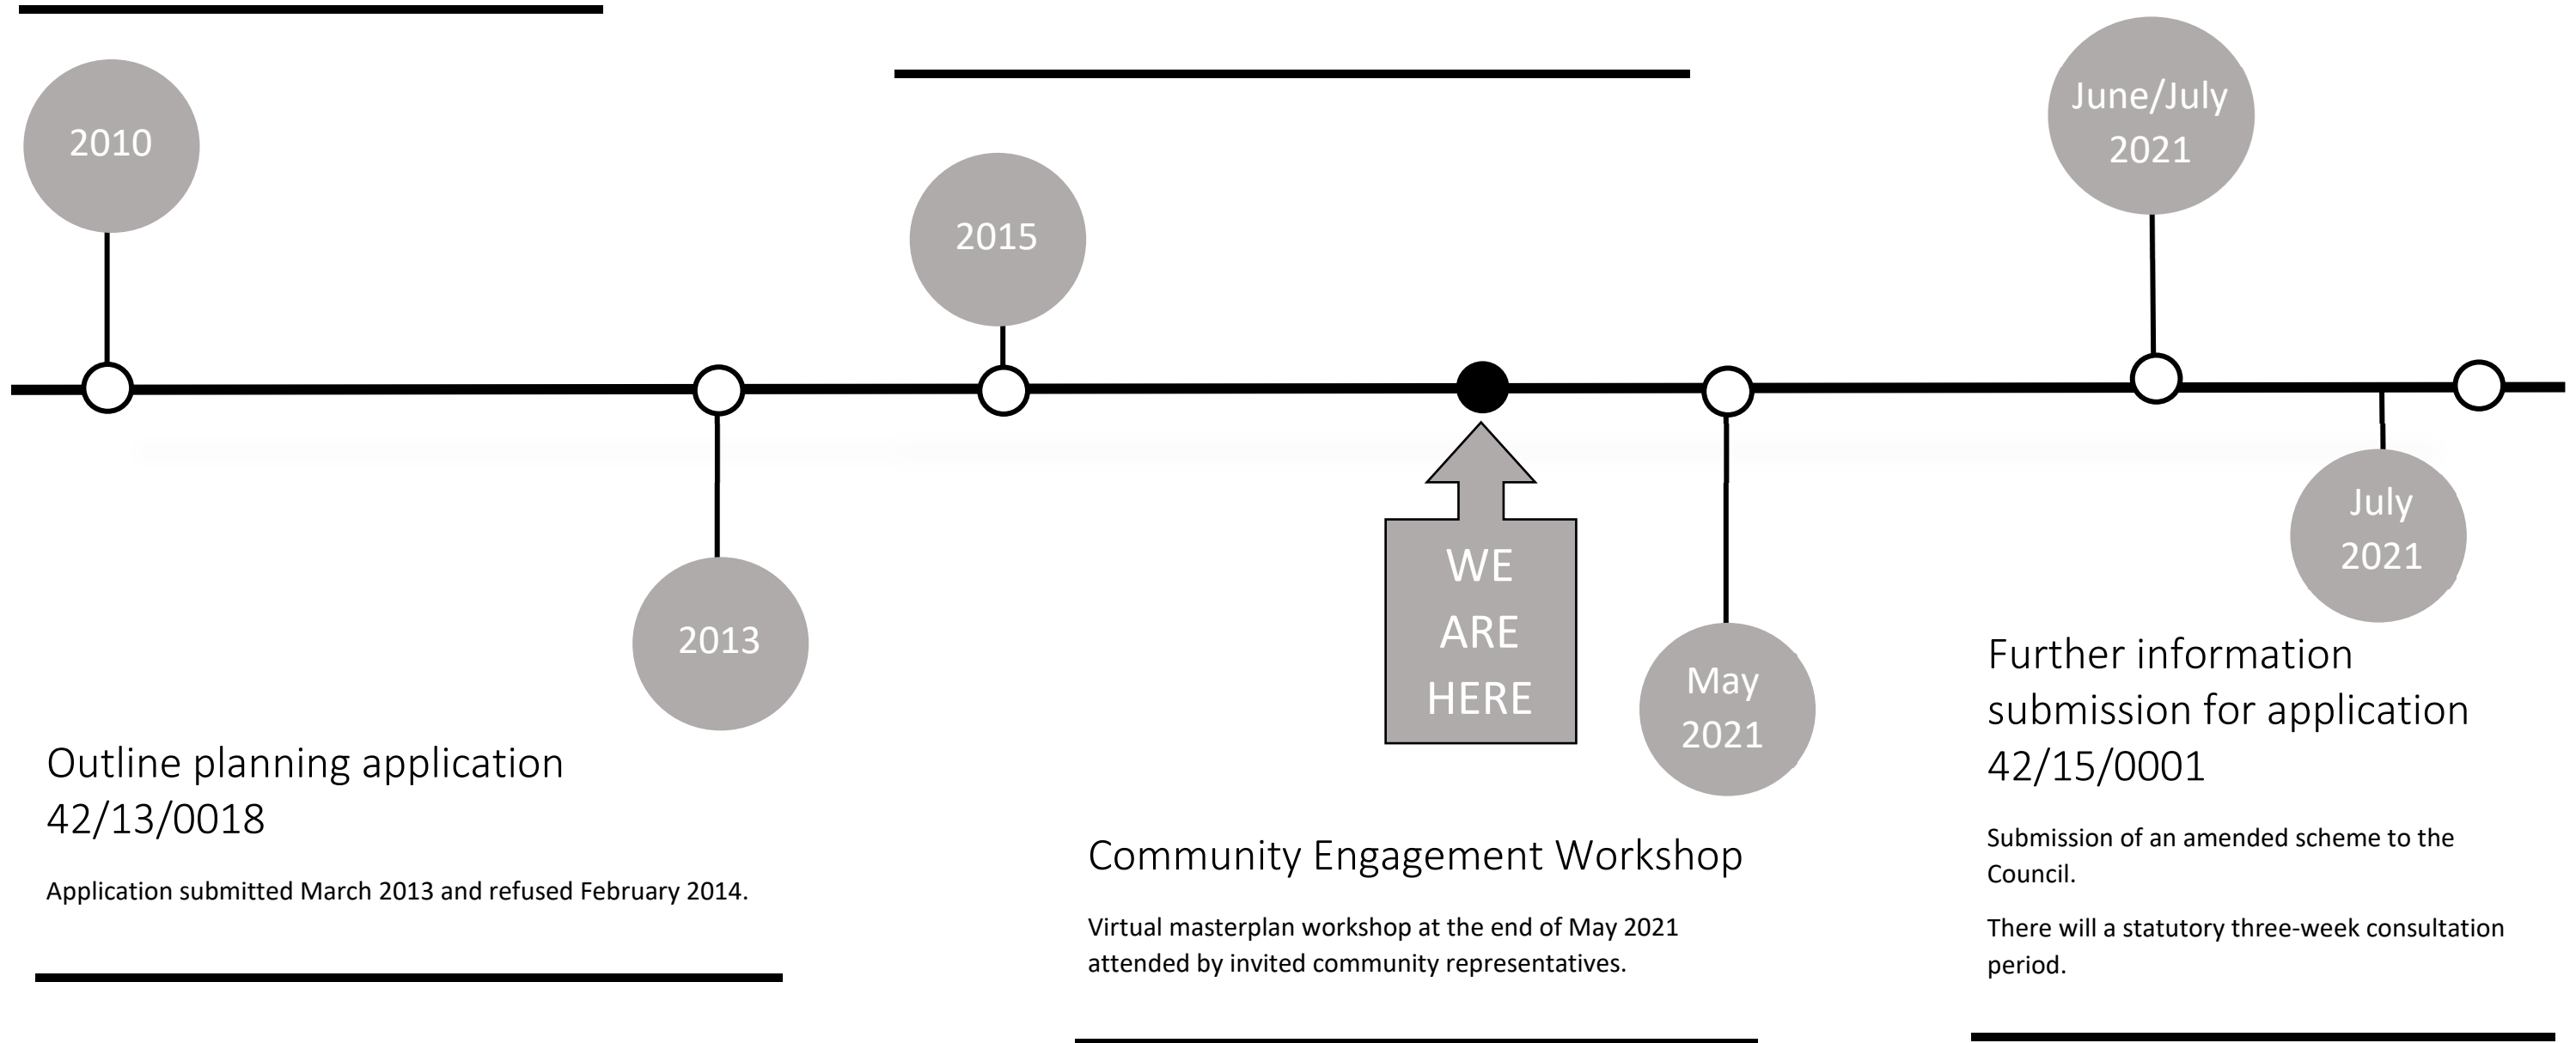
2010

2015

June/July 2021

2013

WE ARE HERE

May 2021

July 2021

Outline planning application 42/13/0018

Application submitted March 2013 and refused February 2014.

Community Engagement Workshop

Virtual masterplan workshop at the end of May 2021 attended by invited community representatives.

Further information submission for application 42/15/0001

Submission of an amended scheme to the Council.

There will a statutory three-week consultation period.